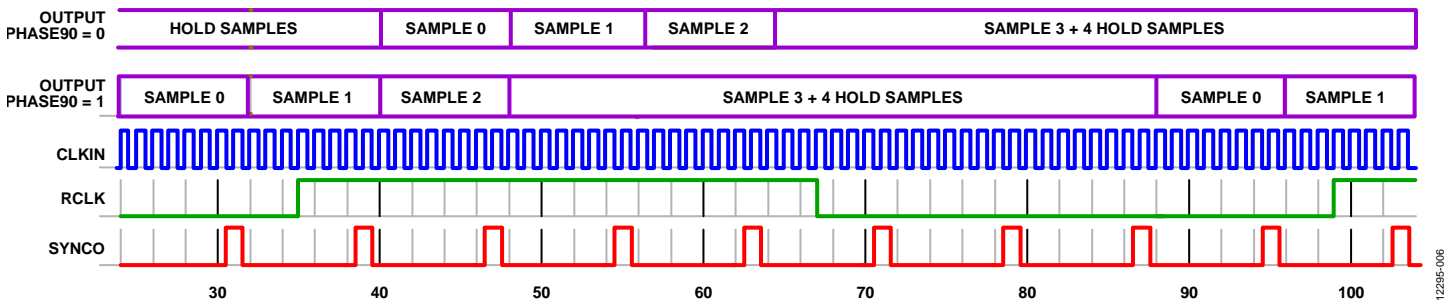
OUTPUT PHASE90 = 0

HOLD SAMPLES | SAMPLE 0 | SAMPLE 1 | SAMPLE 2 | SAMPLE 3 + 4 HOLD SAMPLES

OUTPUT PHASE90 = 1

SAMPLE 0 | SAMPLE 1 | SAMPLE 2 | SAMPLE 3 + 4 HOLD SAMPLES | SAMPLE 0 | SAMPLE 1

CLKIN

RCLK

SYNCO

30 40 50 60 70 80 90 100

12295-006